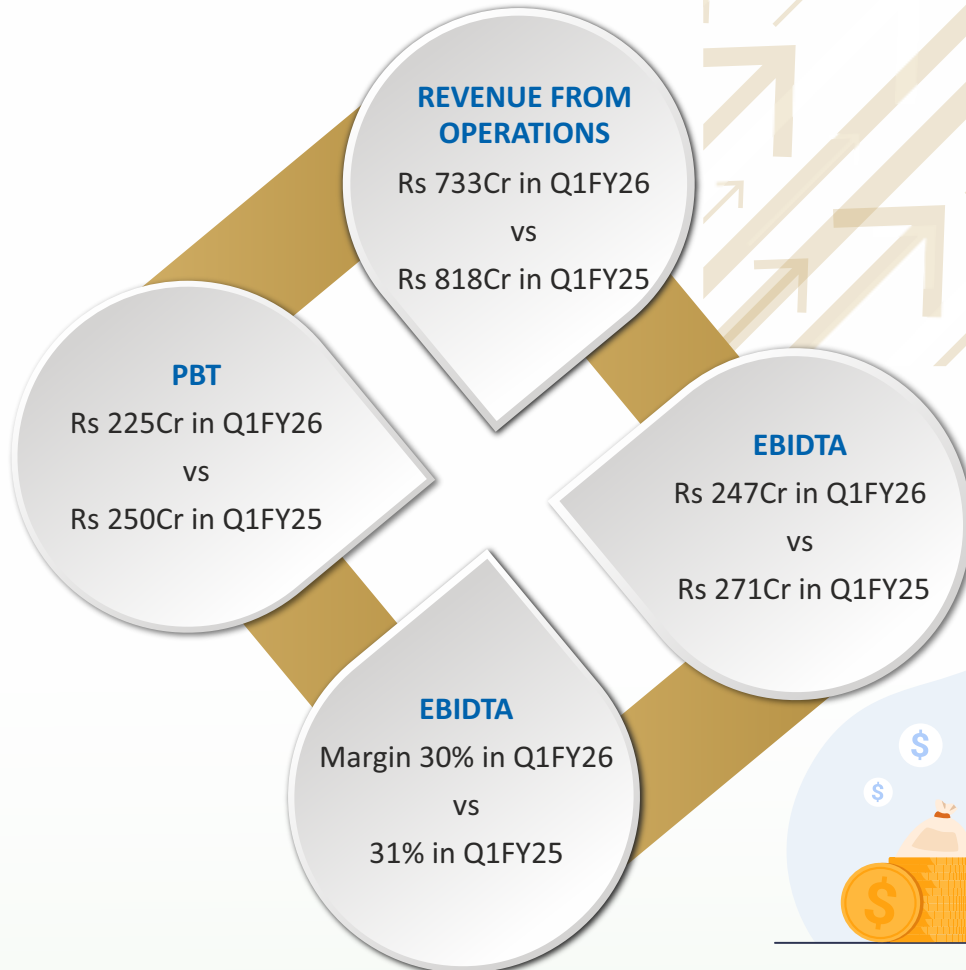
REVENUE FROM OPERATIONS
Rs 733Cr in Q1FY26
vs
Rs 818Cr in Q1FY25

PBT
Rs 225Cr in Q1FY26
vs
Rs 250Cr in Q1FY25

EBIDTA
Rs 247Cr in Q1FY26
vs
Rs 271Cr in Q1FY25

EBIDTA
Margin 30% in Q1FY26
vs
31% in Q1FY25

$
$
$